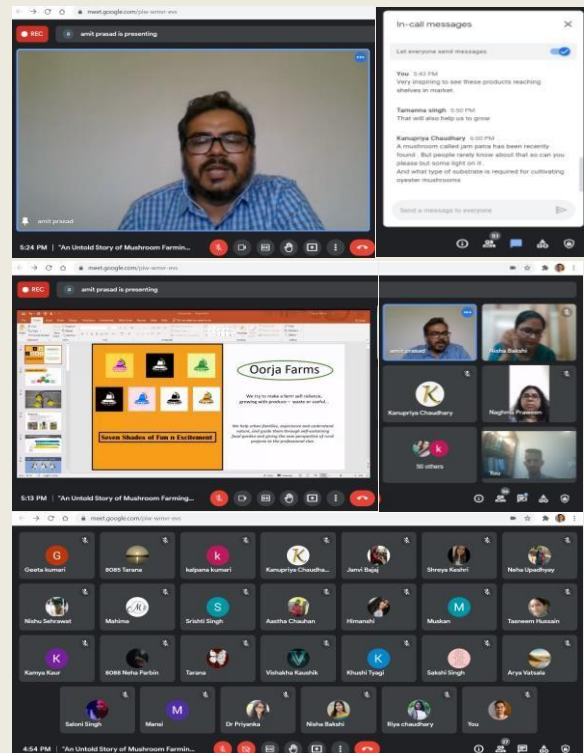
meet.google.com/piw-wmr-ews

REC

amit prasad is presenting

amit prasad

5:24 PM | "An Untold Story of Mushroom Farming...

In-call messages

Let everyone send messages

You 5:43 PM
Very inspiring to see these products reaching shelves in market.

Tamanna singh 5:50 PM
That will also help us to grow

Kanupriya Chaudhary 6:00 PM
A mushroom called jam patta has been recently found . But people rarely know about that so can you please but some light on it .
And what type of substrate is required for cultivating oyster mushrooms

Send a message to everyone

meet.google.com/piw-wmr-ews

REC

amit prasad is presenting

Oorja Farms

We try to make a farm self reliance, growing with produce— waste or useful...

We help urban families, experience and understand nature, and guide them through self-sustaining food garden and giving the new perspective of rural projects to the professional clan.

Seven Shades of Fun n Excitement

amit prasad

Nisha Bakshi

Kanupriya Chaudhary

Naghma Praween

50 others

You

5:13 PM | "An Untold Story of Mushroom Farming...

meet.google.com/piw-wmr-ews

Geeta kumari

8085 Tarana

kalpana kumari

Kanupriya Chaudha...

Janvi Bajaj

Shreya Keshri

Neha Upadhyay

Nishu Sehrawat

Mahima

Srishti Singh

Aastha Chauhan

Himanshi

Muskan

Tasneem Hussain

Kamya Kaur

8088 Neha Parbin

Tarana

Vishakha Kaushik

Khushi Tyagi

Sakshi Singh

Arya Vatsala

Saloni Singh

Mansi

Dr Priyanka

Nisha Bakshi

Riya chaudhary

You

4:54 PM | "An Untold Story of Mushroom Farmin...